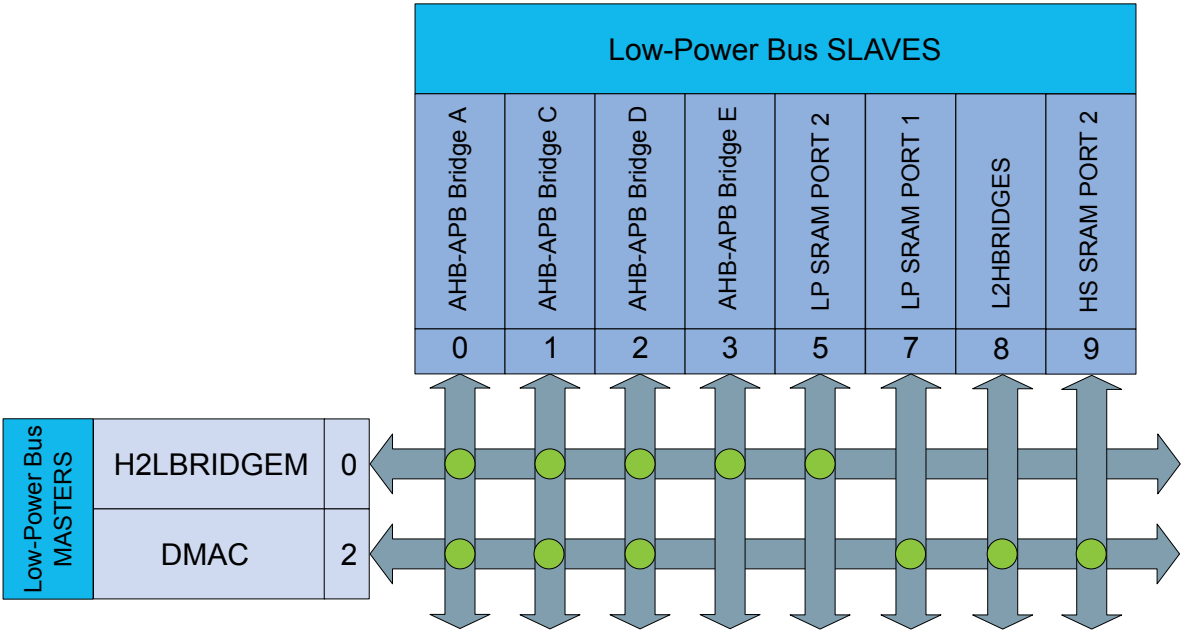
Low-Power Bus SLAVES

AHB-APB Bridge A
AHB-APB Bridge C
AHB-APB Bridge D
AHB-APB Bridge E
LP SRAM PORT 2
LP SRAM PORT 1
L2HBRIDGES
HS SRAM PORT 2

0
1
2
3
5
7
8
9

Low-Power Bus MASTERS

H2LBRIDGEM
0
DMAC
2